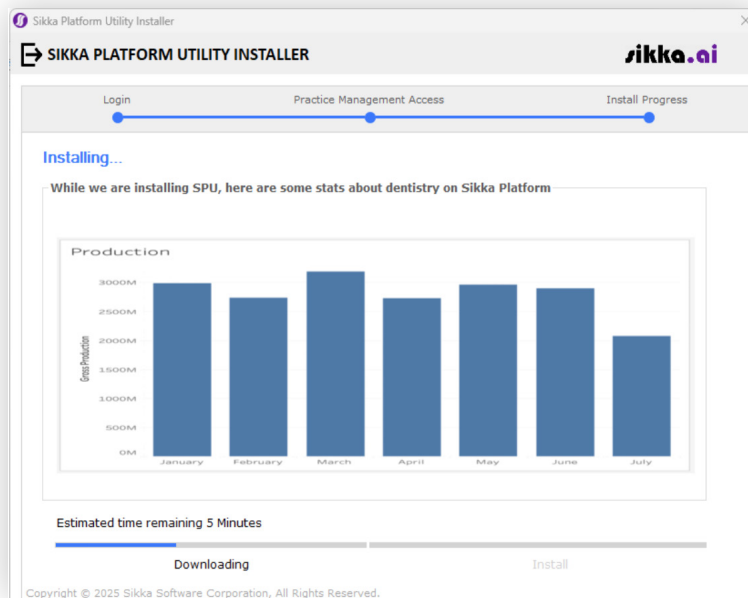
Sikka Platform Utility Installer

SIKKA PLATFORM UTILITY INSTALLER

sikka.ai

Login

Practice Management Access

Install Progress

Installing...

While we are installing SPU, here are some stats about dentistry on Sikka Platform

Production

3000M
2500M
2000M
1500M
1000M
500M
0M

Gross Production

January
February
March
April
May
June
July

Estimated time remaining 5 Minutes

Downloading

Install

Copyright © 2025 Sikka Software Corporation, All Rights Reserved.